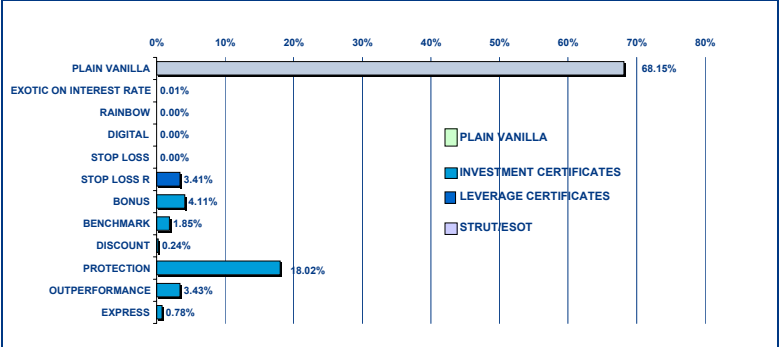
0% 10% 20% 30% 40% 50% 60% 70% 80%

PLAIN VANILLA 68.15%
EXOTIC ON INTEREST RATE 0.01%
RAINBOW 0.00%
DIGITAL 0.00%
STOP LOSS 0.00%
STOP LOSS R 3.41%
BONUS 4.11%
BENCHMARK 1.85%
DISCOUNT 0.24%
PROTECTION 18.02%
OUTPERFORMANCE 3.43%
EXPRESS 0.78%

PLAIN VANILLA
INVESTMENT CERTIFICATES
LEVERAGE CERTIFICATES
STRUT/ESOT